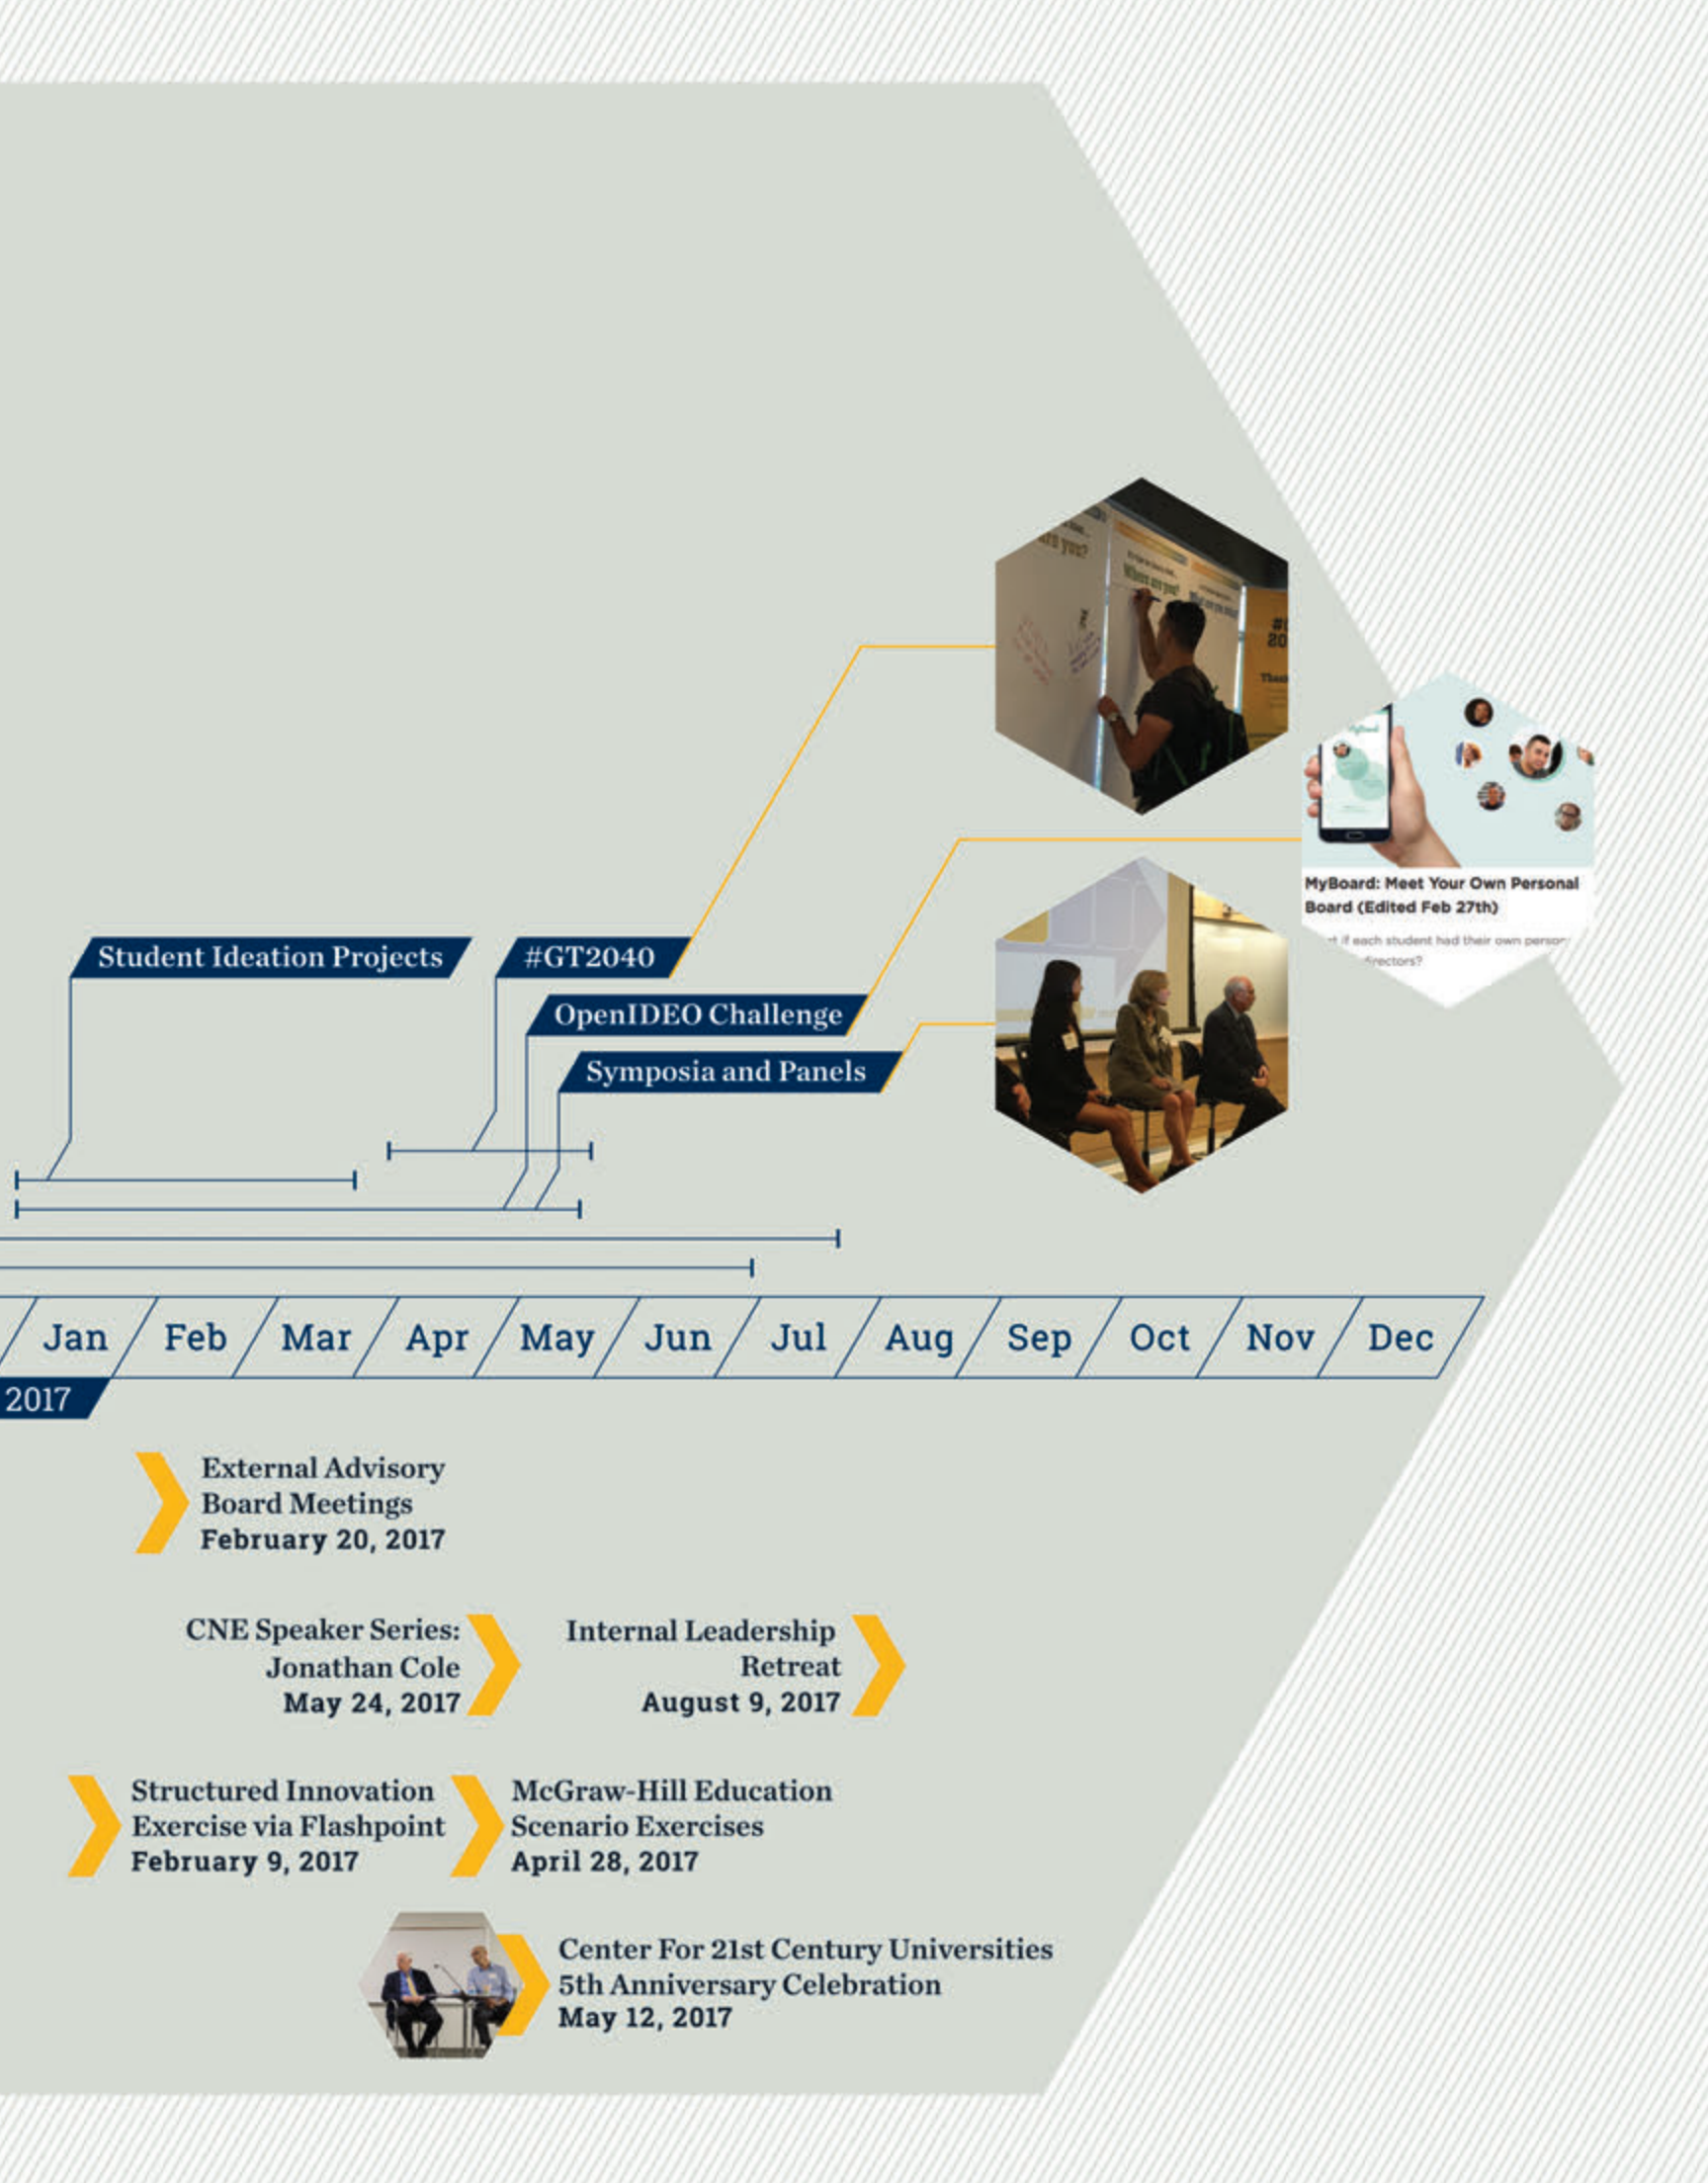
MyBoard: Meet Your Own Personal Board (Edited Feb 27th)

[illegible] if each student had their own person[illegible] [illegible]irectors?

Student Ideation Projects

#GT2040

OpenIDEO Challenge

Symposia and Panels

Jan Feb Mar Apr May Jun Jul Aug Sep Oct Nov Dec

2017

External Advisory Board Meetings
February 20, 2017

CNE Speaker Series: Jonathan Cole
May 24, 2017

Internal Leadership Retreat
August 9, 2017

Structured Innovation Exercise via Flashpoint
February 9, 2017

McGraw-Hill Education Scenario Exercises
April 28, 2017

Center For 21st Century Universities 5th Anniversary Celebration
May 12, 2017